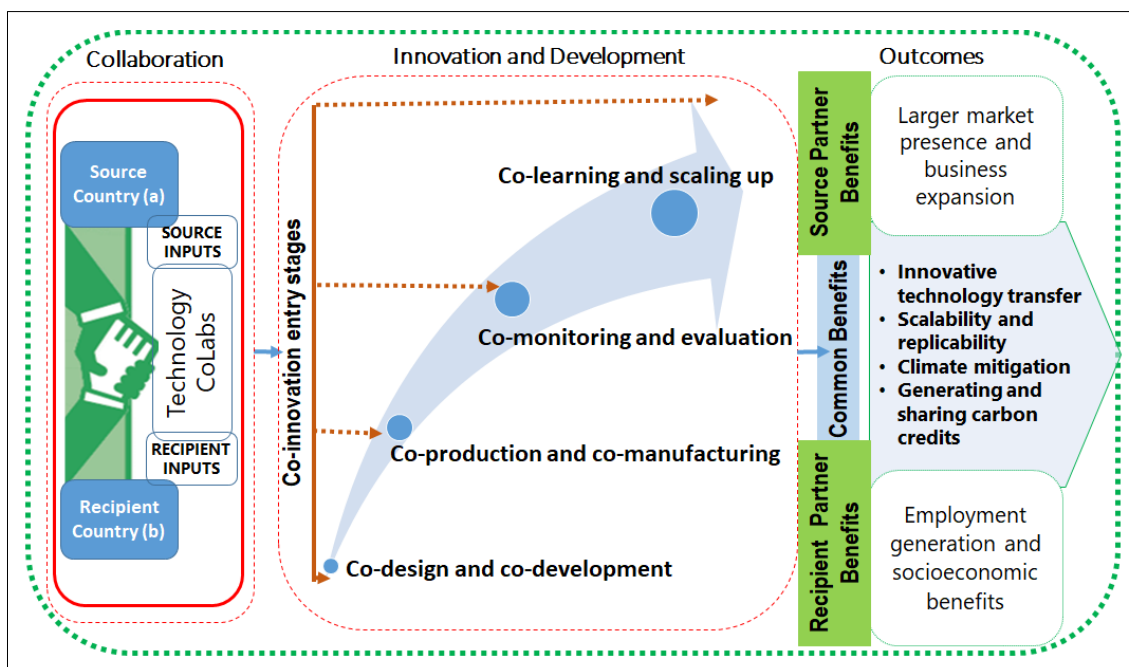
Collaboration

Source Country (a)

SOURCE INPUTS

Technology CoLabs

RECIPIENT INPUTS

Recipient Country (b)

Innovation and Development

Co-innovation entry stages

Co-learning and scaling up

Co-monitoring and evaluation

Co-production and co-manufacturing

Co-design and co-development

Outcomes

Source Partner Benefits

Larger market presence and business expansion

Common Benefits

• Innovative technology transfer
• Scalability and replicability
• Climate mitigation
• Generating and sharing carbon credits

Recipient Partner Benefits

Employment generation and socioeconomic benefits